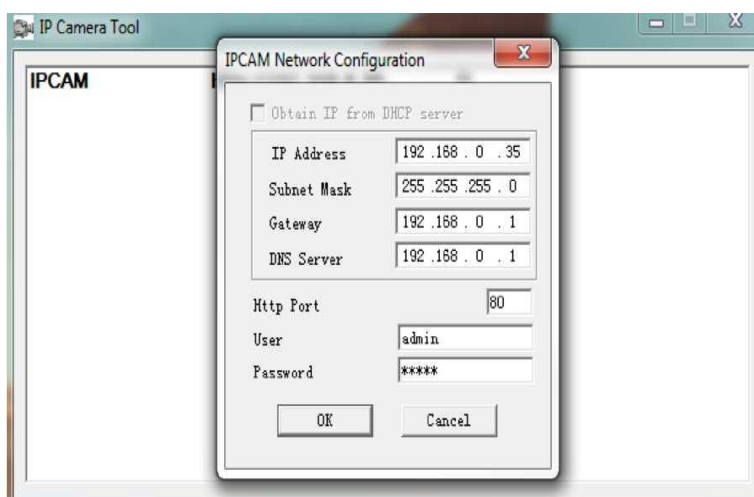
IP Camera Tool

IPCAM

IPCAM Network Configuration

Obtain IP from DHCP server

IP Address 192 .168 . 0 . 35

Subnet Mask 255 .255 .255 . 0

Gateway 192 .168 . 0 . 1

DNS Server 192 .168 . 0 . 1

Http Port 80

User admin

Password *****

OK Cancel